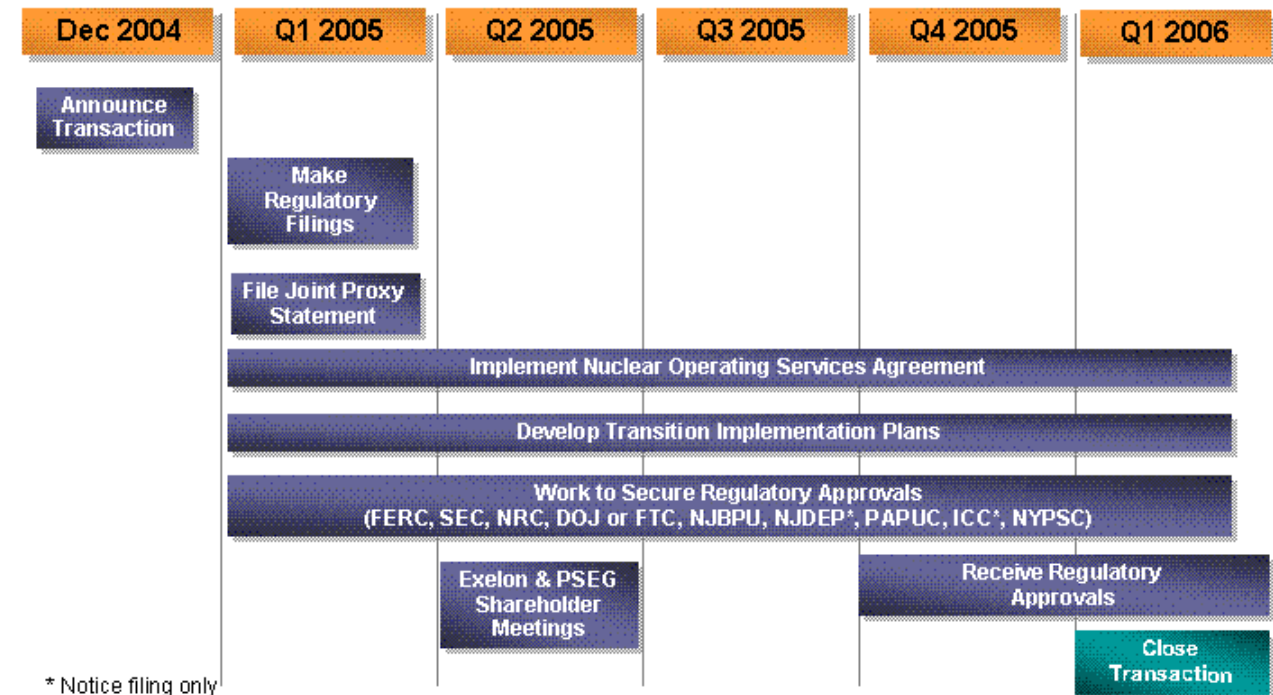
Dec 2004

Q1 2005

Q2 2005

Q3 2005

Q4 2005

Q1 2006

Announce Transaction

Make Regulatory Filings

File Joint Proxy Statement

Implement Nuclear Operating Services Agreement

Develop Transition Implementation Plans

Work to Secure Regulatory Approvals (FERC, SEC, NRC, DOJ or FTC, NJBPU, NJDEP*, PAPUC, ICC*, NYPSC)

Exelon & PSEG Shareholder Meetings

Receive Regulatory Approvals

Close Transaction

* Notice filing only